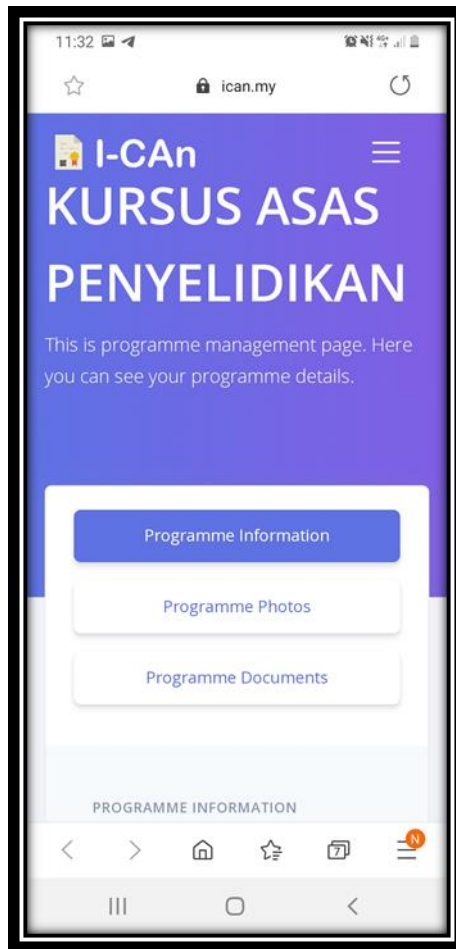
11:32

ican.my

I-CAn

KURSUS ASAS PENYELIDIKAN

This is programme management page. Here you can see your programme details.

Programme Information

Programme Photos

Programme Documents

PROGRAMME INFORMATION

7

N